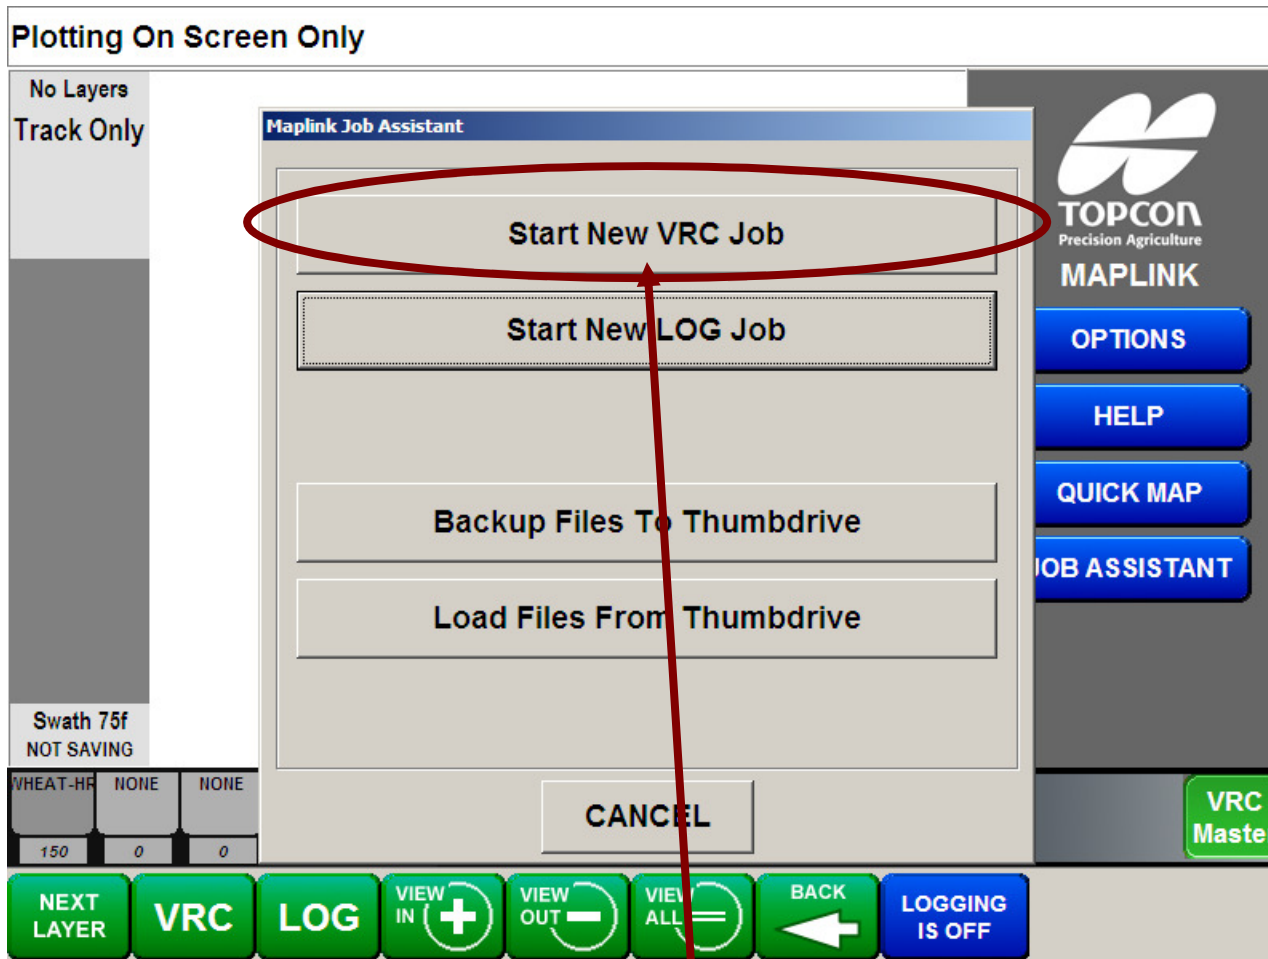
Plotting On Screen Only

No Layers
Track Only

Maplink Job Assistant

Start New VRC Job

Start New LOG Job

Backup Files To Thumbdrive

Load Files From Thumbdrive

CANCEL

TOPCON
Precision Agriculture
MAPLINK

OPTIONS
HELP
QUICK MAP
JOB ASSISTANT

Swath 75f
NOT SAVING

WHEAT-HR | NONE | NONE
150 | 0 | 0

VRC Maste

NEXT LAYER
VRC
LOG
VIEW IN
VIEW OUT
VIEW ALL
BACK
LOGGING IS OFF